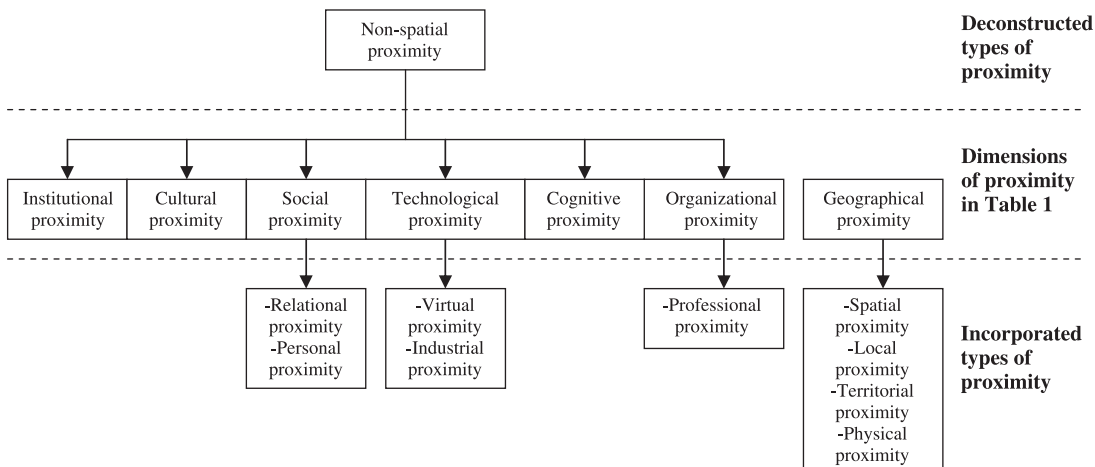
Non-spatial proximity

Deconstructed types of proximity

Institutional proximity

Cultural proximity

Social proximity

Technological proximity

Cognitive proximity

Organizational proximity

Geographical proximity

Dimensions of proximity in Table 1

-Relational proximity
-Personal proximity

-Virtual proximity
-Industrial proximity

-Professional proximity

-Spatial proximity
-Local proximity
-Territorial proximity
-Physical proximity

Incorporated types of proximity